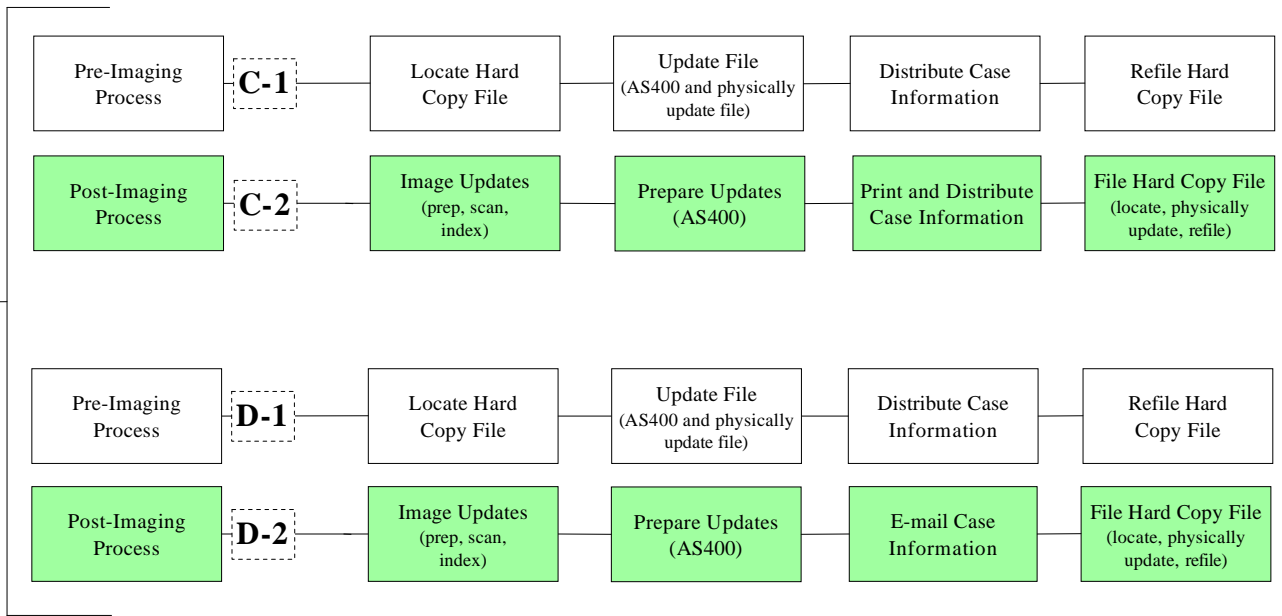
Pre-Imaging Process

C-1

Locate Hard Copy File

Update File (AS400 and physically update file)

Distribute Case Information

Refile Hard Copy File

Post-Imaging Process

C-2

Image Updates (prep, scan, index)

Prepare Updates (AS400)

Print and Distribute Case Information

File Hard Copy File (locate, physically update, refile)

Pre-Imaging Process

D-1

Locate Hard Copy File

Update File (AS400 and physically update file)

Distribute Case Information

Refile Hard Copy File

Post-Imaging Process

D-2

Image Updates (prep, scan, index)

Prepare Updates (AS400)

E-mail Case Information

File Hard Copy File (locate, physically update, refile)